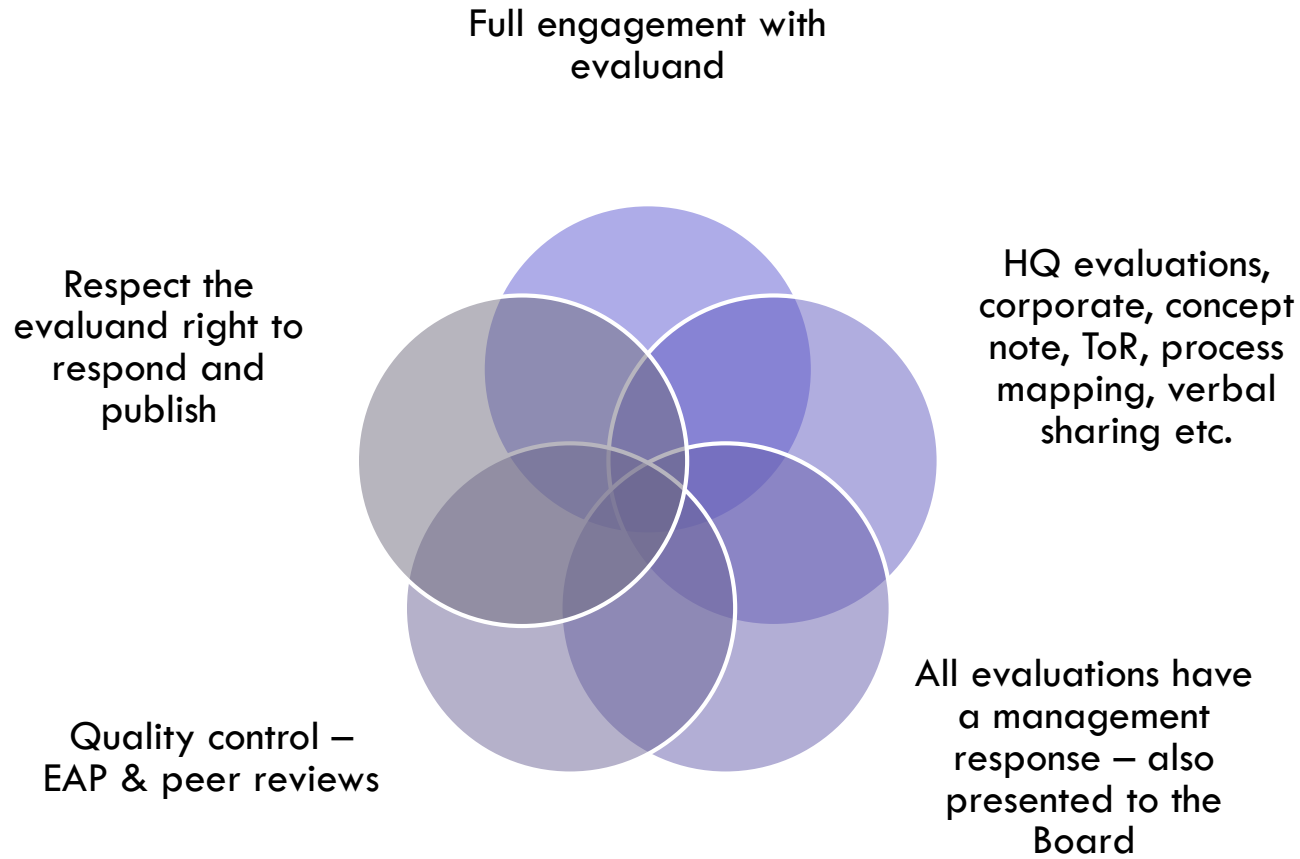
Full engagement with evaluand

HQ evaluations, corporate, concept note, ToR, process mapping, verbal sharing etc.

All evaluations have a management response – also presented to the Board

Quality control – EAP & peer reviews

Respect the evaluand right to respond and publish